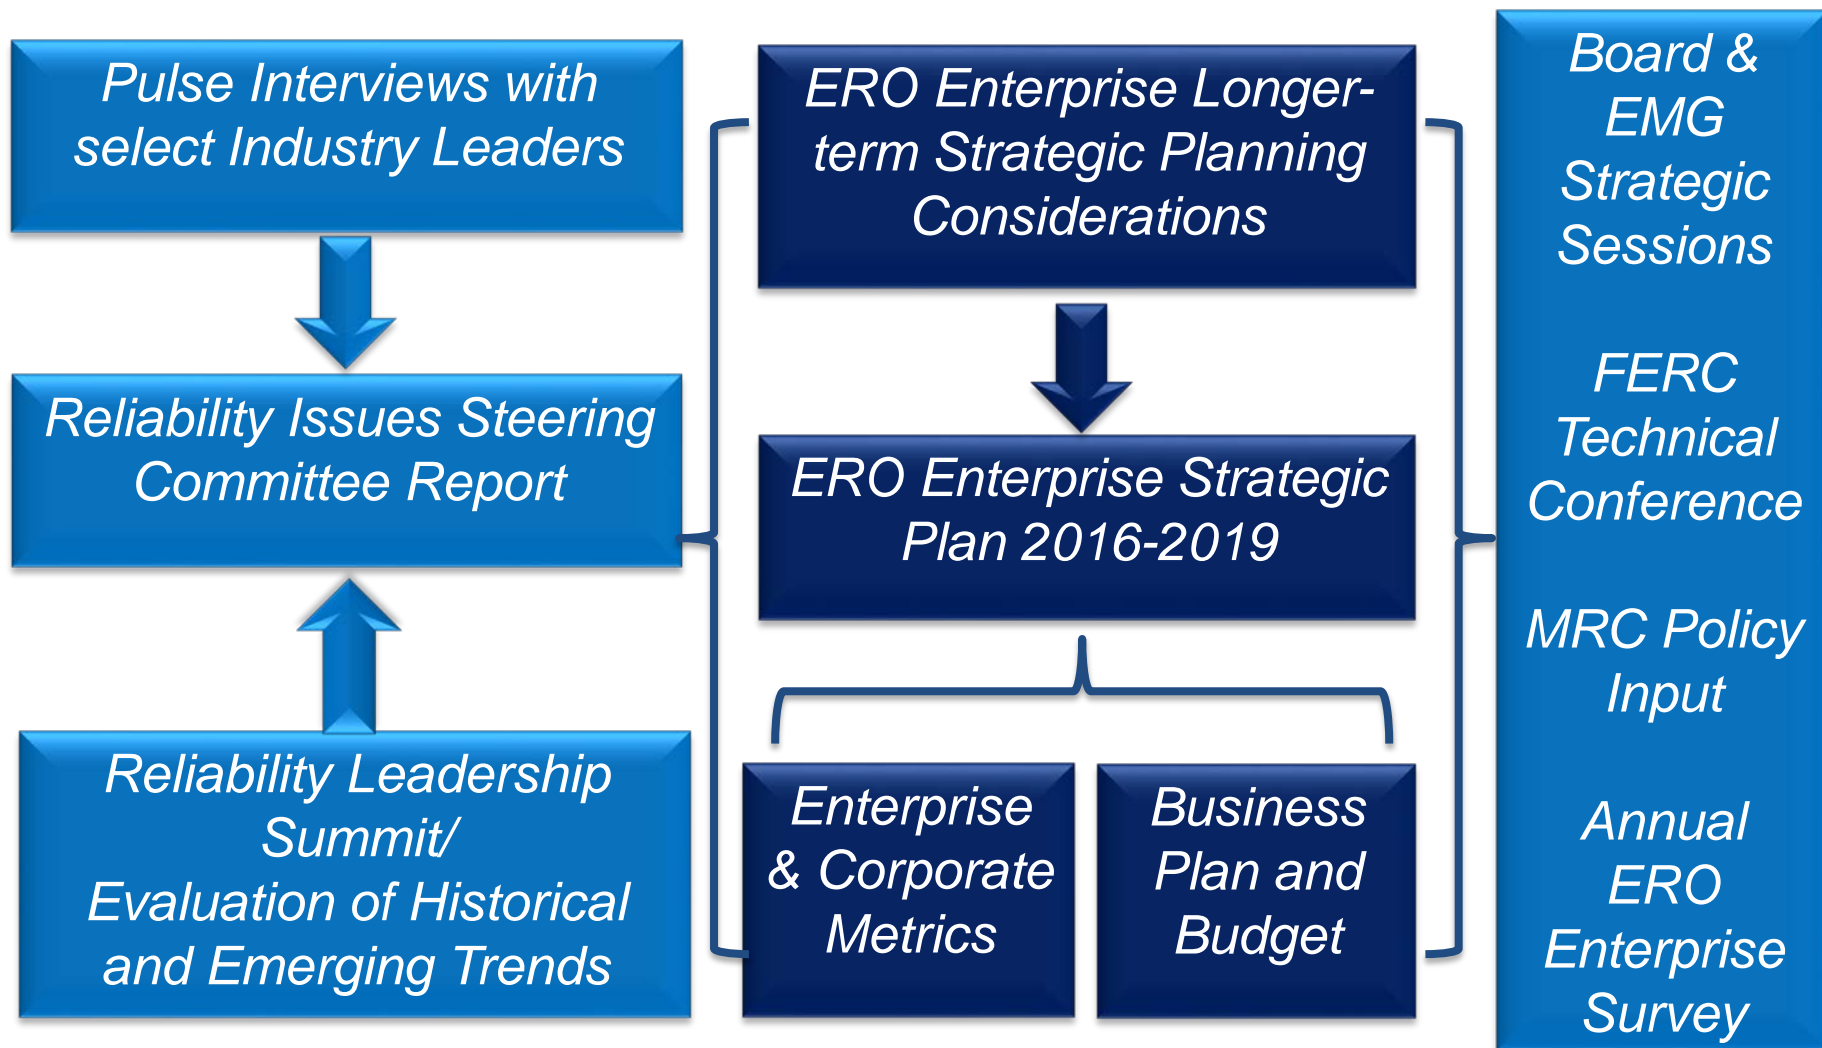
Pulse Interviews with select Industry Leaders

Reliability Issues Steering Committee Report

Reliability Leadership Summit/ Evaluation of Historical and Emerging Trends

ERO Enterprise Longer-term Strategic Planning Considerations

ERO Enterprise Strategic Plan 2016-2019

Enterprise & Corporate Metrics

Business Plan and Budget

Board & EMG Strategic Sessions

FERC Technical Conference

MRC Policy Input

Annual ERO Enterprise Survey